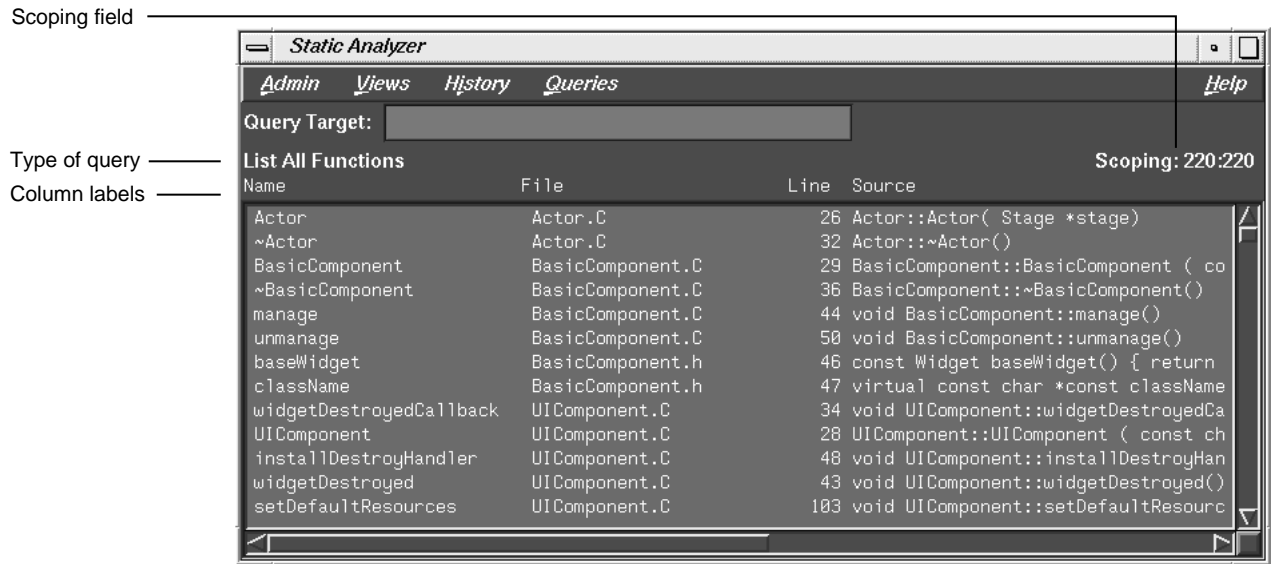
Scoping field

Static Analyzer

Admin Views History Queries Help

Query Target:

Type of query

List All Functions

Scoping: 220:220

Column labels

| Name | File | Line | Source |
|---|---|---|---|
| Actor | Actor.C | 26 | Actor::Actor( Stage *stage) |
| ~Actor | Actor.C | 32 | Actor::~Actor() |
| BasicComponent | BasicComponent.C | 29 | BasicComponent::BasicComponent ( co |
| ~BasicComponent | BasicComponent.C | 36 | BasicComponent::~BasicComponent() |
| manage | BasicComponent.C | 44 | void BasicComponent::manage() |
| unmanage | BasicComponent.C | 50 | void BasicComponent::unmanage() |
| baseWidget | BasicComponent.h | 46 | const Widget baseWidget() { return |
| className | BasicComponent.h | 47 | virtual const char *const className |
| widgetDestroyedCallback | UIComponent.C | 34 | void UIComponent::widgetDestroyedCa |
| UIComponent | UIComponent.C | 28 | UIComponent::UIComponent ( const ch |
| installDestroyHandler | UIComponent.C | 48 | void UIComponent::installDestroyHan |
| widgetDestroyed | UIComponent.C | 43 | void UIComponent::widgetDestroyed() |
| setDefaultResources | UIComponent.C | 103 | void UIComponent::setDefaultResourc |